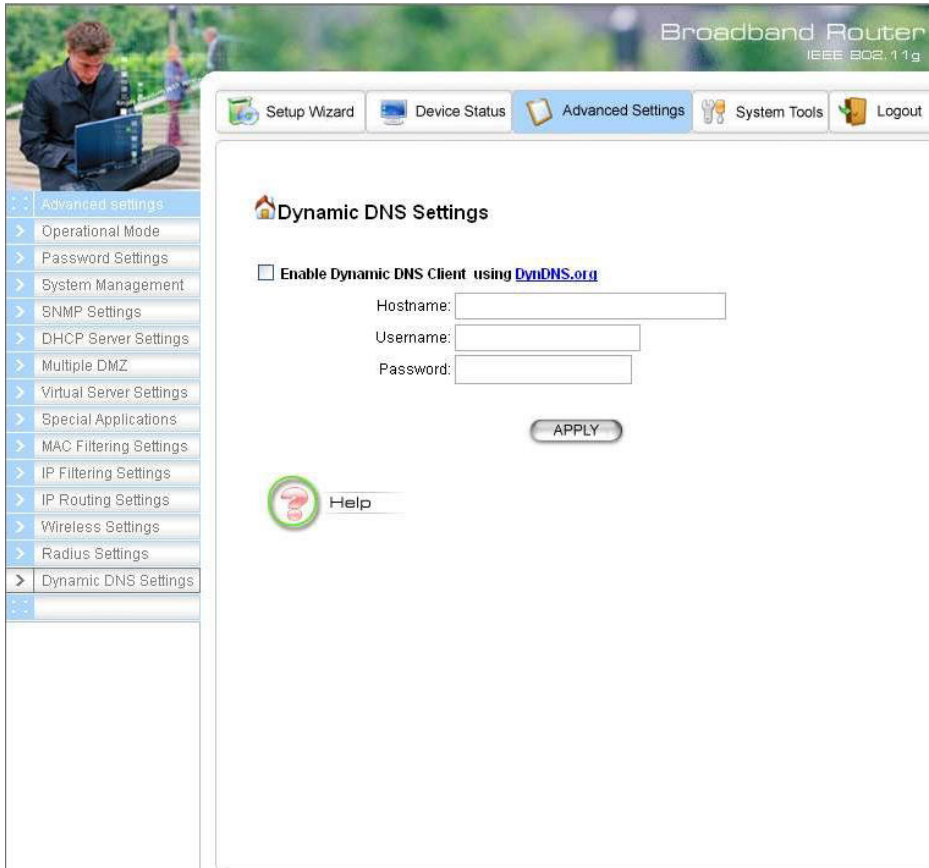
Broadband Router
IEEE 802.11g

Setup Wizard
Device Status
Advanced Settings
System Tools
Logout

Advanced settings
Operational Mode
Password Settings
System Management
SNMP Settings
DHCP Server Settings
Multiple DMZ
Virtual Server Settings
Special Applications
MAC Filtering Settings
IP Filtering Settings
IP Routing Settings
Wireless Settings
Radius Settings
Dynamic DNS Settings

Dynamic DNS Settings

Enable Dynamic DNS Client using DynDNS.org

Hostname:
Username:
Password:

APPLY

Help